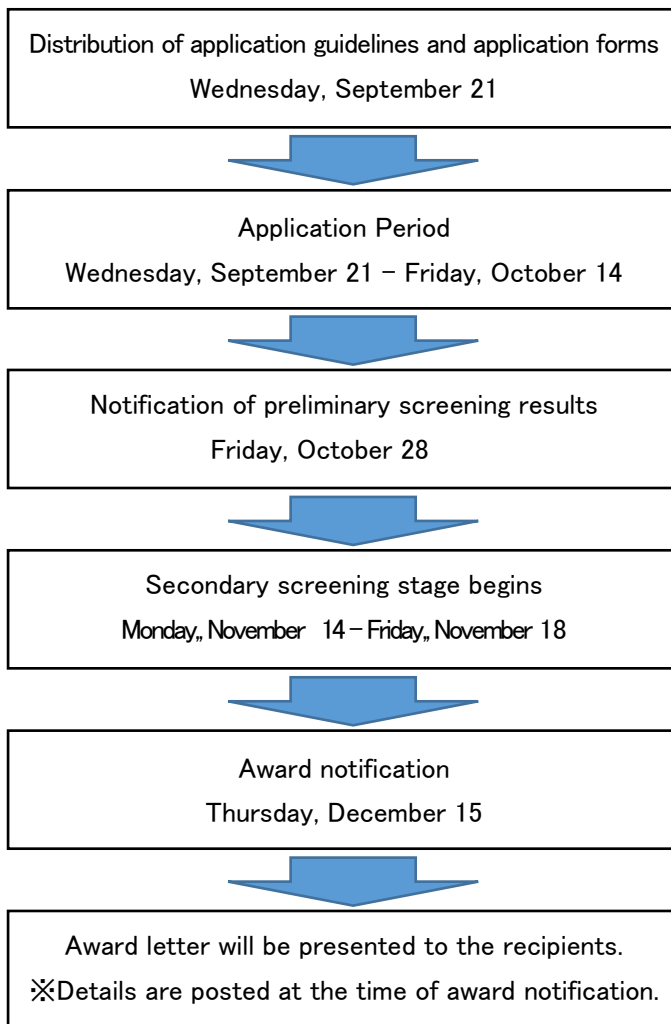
Distribution of application guidelines and application forms
Wednesday, September 21

Application Period
Wednesday, September 21 – Friday, October 14

Notification of preliminary screening results
Friday, October 28

Secondary screening stage begins
Monday,, November 14 – Friday,, November 18

Award notification
Thursday, December 15

Award letter will be presented to the recipients.
※Details are posted at the time of award notification.